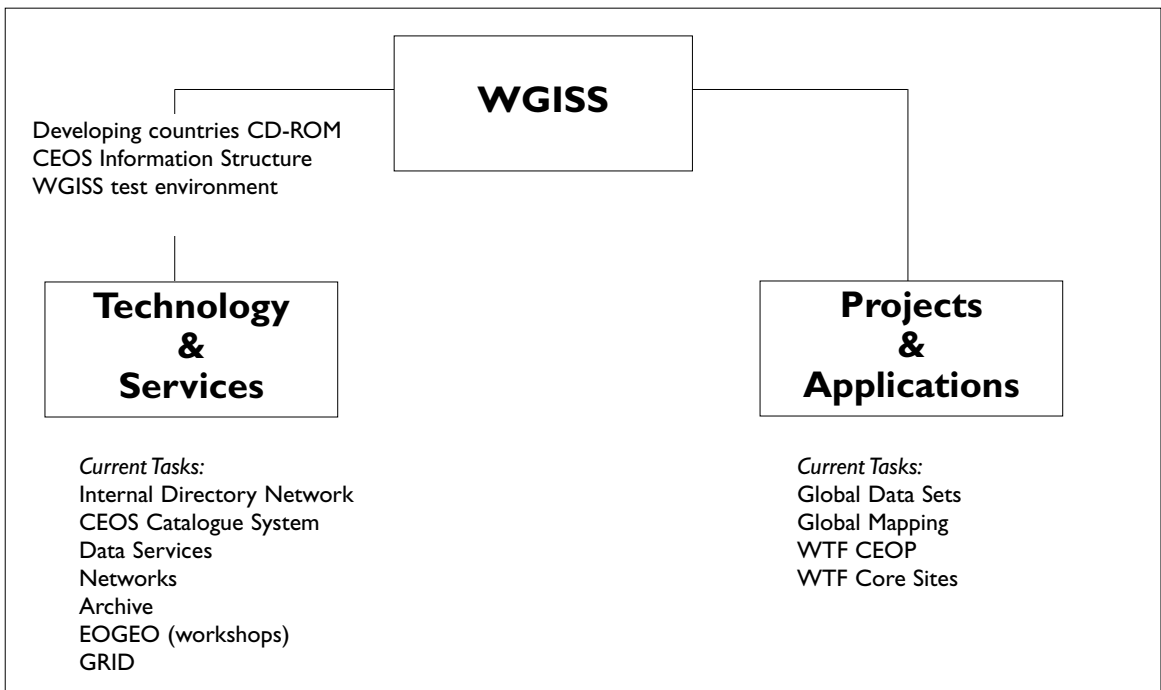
WGISS

Developing countries CD-ROM
CEOS Information Structure
WGISS test environment

Technology
&
Services

Projects
&
Applications

*Current Tasks:*
Internal Directory Network
CEOS Catalogue System
Data Services
Networks
Archive
EOGEO (workshops)
GRID

*Current Tasks:*
Global Data Sets
Global Mapping
WTF CEOP
WTF Core Sites